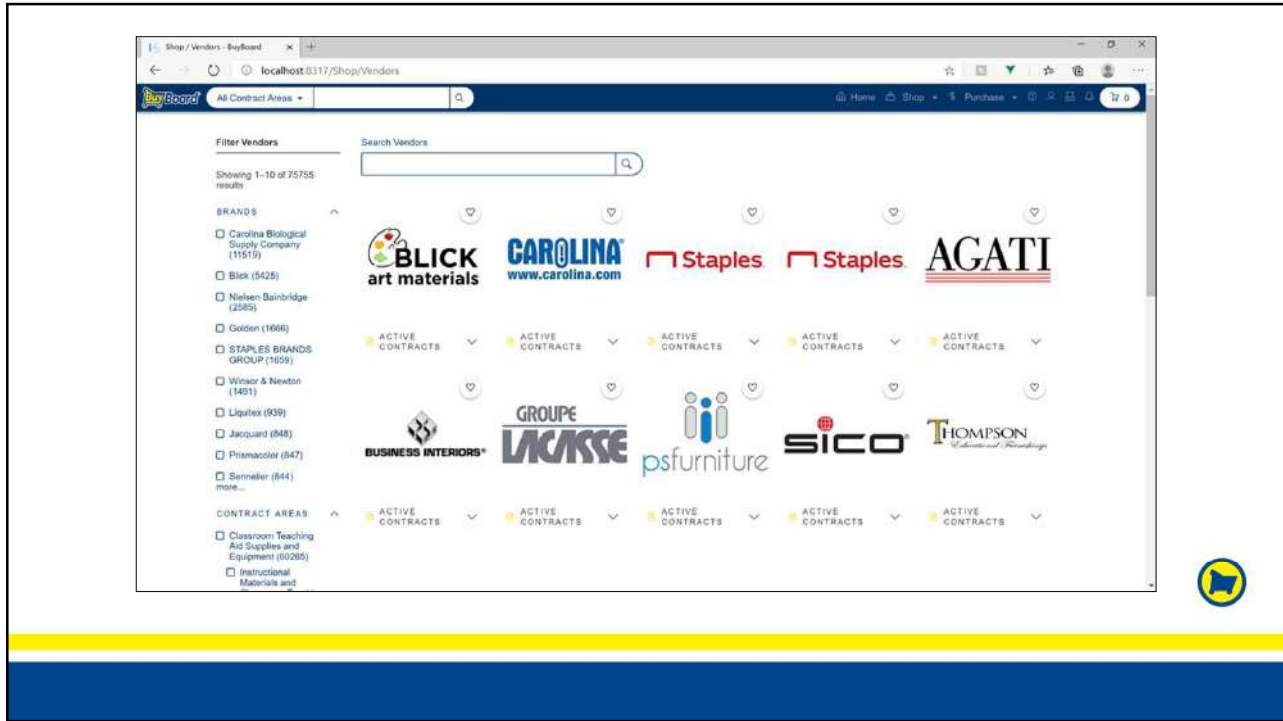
Shop / Vendors - BuyBoard

localhost:8317/Shop/Vendors

BuyBoard All Contract Areas

Home Shop Purchase 0

Filter Vendors

Showing 1–10 of 75755 results

BRANDS

Carolina Biological Supply Company (11519)

Blick (5425)

Nielsen Bainbridge (2585)

Golden (1666)

STAPLES BRANDS GROUP (1659)

Winsor & Newton (1491)

Liquitex (939)

Jacquard (848)

Prismacolor (847)

Sennelier (844)

more...

CONTRACT AREAS

Classroom Teaching Aid Supplies and Equipment (60265)

Instructional Materials and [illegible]

Search Vendors

BLICK art materials

CAROLINA www.carolina.com

Staples

Staples

AGATI

ACTIVE CONTRACTS

ACTIVE CONTRACTS

ACTIVE CONTRACTS

ACTIVE CONTRACTS

ACTIVE CONTRACTS

BUSINESS INTERIORS

GROUPE LACASSE

psfurniture

SICO

THOMPSON Educational Furnishings

ACTIVE CONTRACTS

ACTIVE CONTRACTS

ACTIVE CONTRACTS

ACTIVE CONTRACTS

ACTIVE CONTRACTS